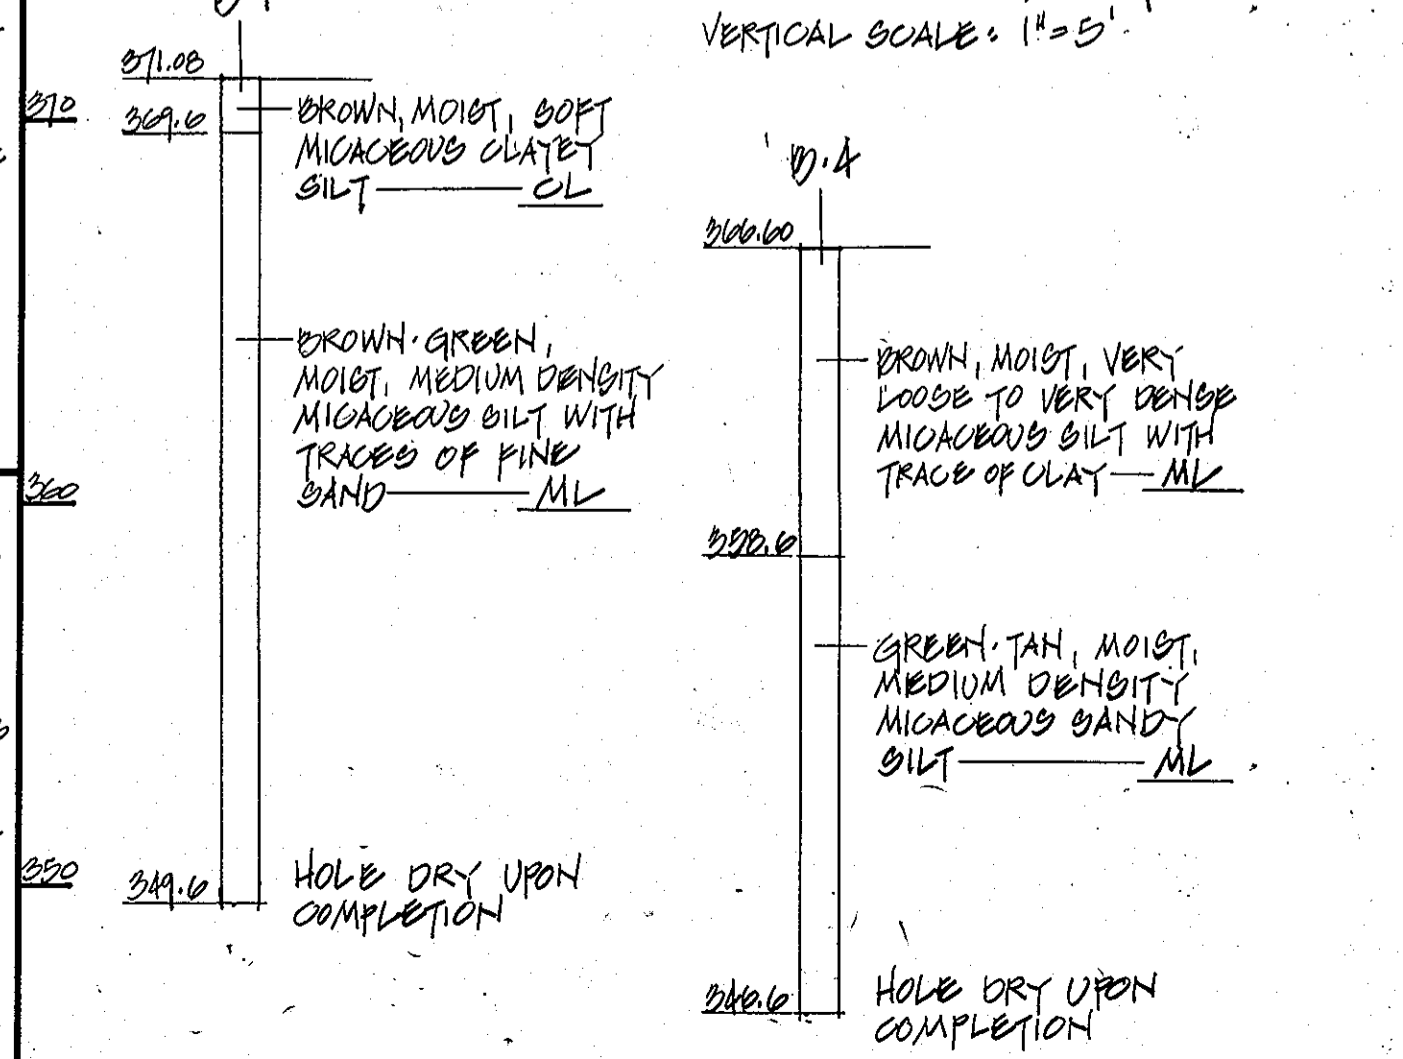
VERTICAL SCALE: 1" = 5'.

371.08

370

369.6

BROWN, MOIST, SOFT MICACEOUS CLAYEY SILT —— OL

BROWN-GREEN, MOIST, MEDIUM DENSITY MICACEOUS SILT WITH TRACES OF FINE SAND —— ML

360

350

349.6

HOLE DRY UPON COMPLETION

B.4

366.60

BROWN, MOIST, VERY LOOSE TO VERY DENSE MICACEOUS SILT WITH TRACE OF CLAY — ML

358.6

GREEN-TAN, MOIST, MEDIUM DENSITY MICACEOUS SANDY SILT —— ML

346.6

HOLE DRY UPON COMPLETION